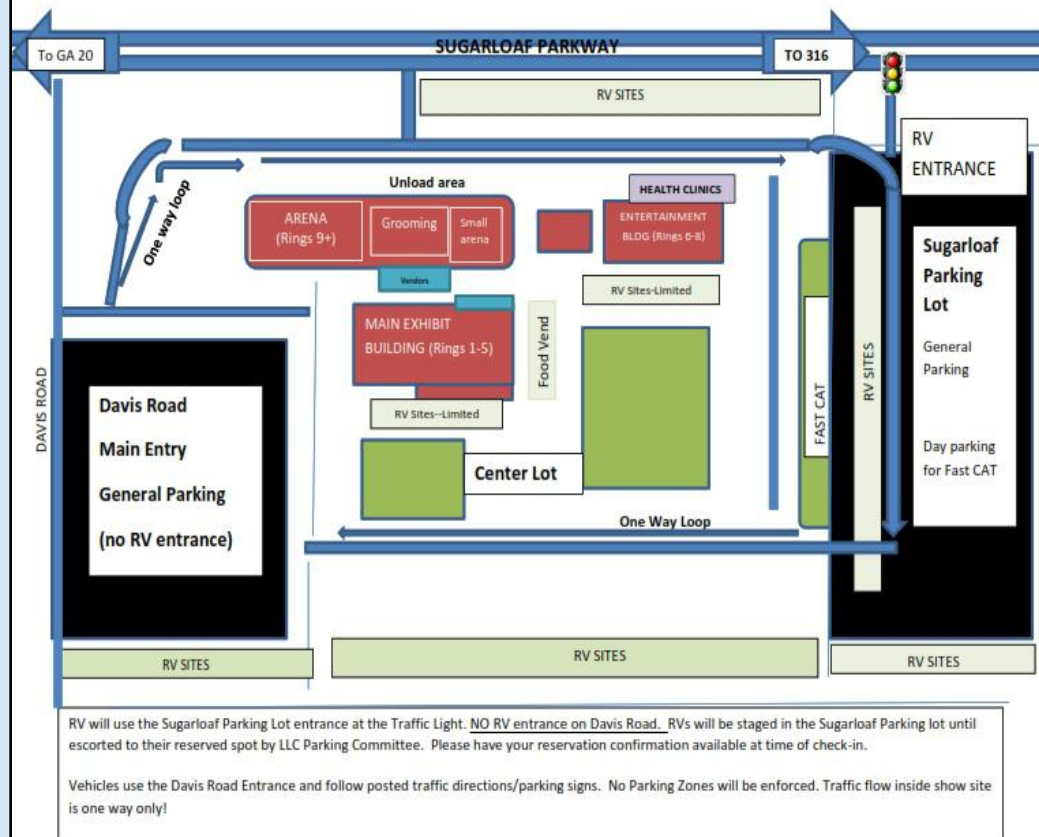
To GA 20

SUGARLOAF PARKWAY

TO 316

RV SITES

RV ENTRANCE

One way loop

Unload area

HEALTH CLINICS

ARENA (Rings 9+)

Grooming

Small arena

ENTERTAINMENT BLDG (Rings 6-8)

Sugarloaf Parking Lot

General Parking

Day parking for Fast CAT

Vendors

RV Sites-Limited

MAIN EXHIBIT BUILDING (Rings 1-5)

Food Vend

RV SITES

FAST CAT

DAVIS ROAD

Davis Road

Main Entry

General Parking

(no RV entrance)

RV Sites--Limited

Center Lot

One Way Loop

RV SITES

RV SITES

RV SITES

RV will use the Sugarloaf Parking Lot entrance at the Traffic Light. NO RV entrance on Davis Road. RVs will be staged in the Sugarloaf Parking lot until escorted to their reserved spot by LLC Parking Committee. Please have your reservation confirmation available at time of check-in.

Vehicles use the Davis Road Entrance and follow posted traffic directions/parking signs. No Parking Zones will be enforced. Traffic flow inside show site is one way only!